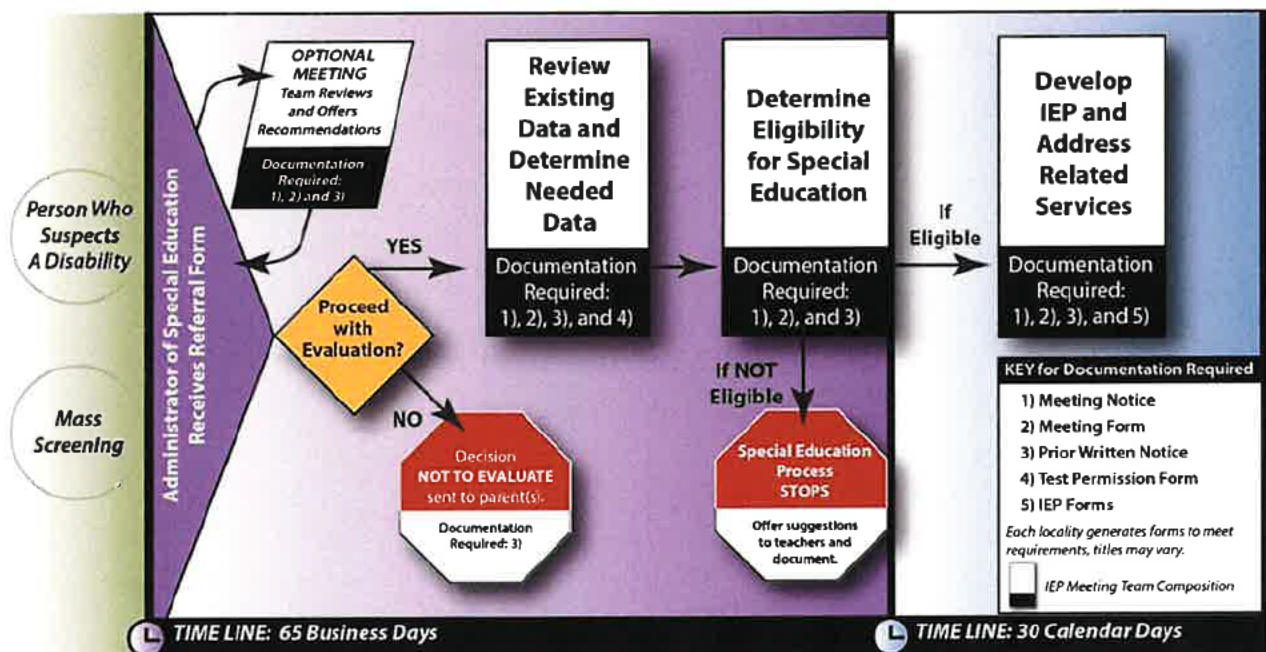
Person Who Suspects A Disability

Mass Screening

Administrator of Special Education Receives Referral Form

OPTIONAL MEETING Team Reviews and Offers Recommendations

Documentation Required: 1), 2) and 3)

Proceed with Evaluation?

YES

NO

Decision NOT TO EVALUATE sent to parent(s).

Documentation Required: 3)

Review Existing Data and Determine Needed Data

Documentation Required: 1), 2), 3), and 4)

Determine Eligibility for Special Education

Documentation Required: 1), 2), and 3)

If NOT Eligible

Special Education Process STOPS

Offer suggestions to teachers and document.

If Eligible

Develop IEP and Address Related Services

Documentation Required: 1), 2), 3), and 5)

KEY for Documentation Required

1) Meeting Notice

2) Meeting Form

3) Prior Written Notice

4) Test Permission Form

5) IEP Forms

Each locality generates forms to meet requirements, titles may vary.

IEP Meeting Team Composition

TIME LINE: 65 Business Days

TIME LINE: 30 Calendar Days